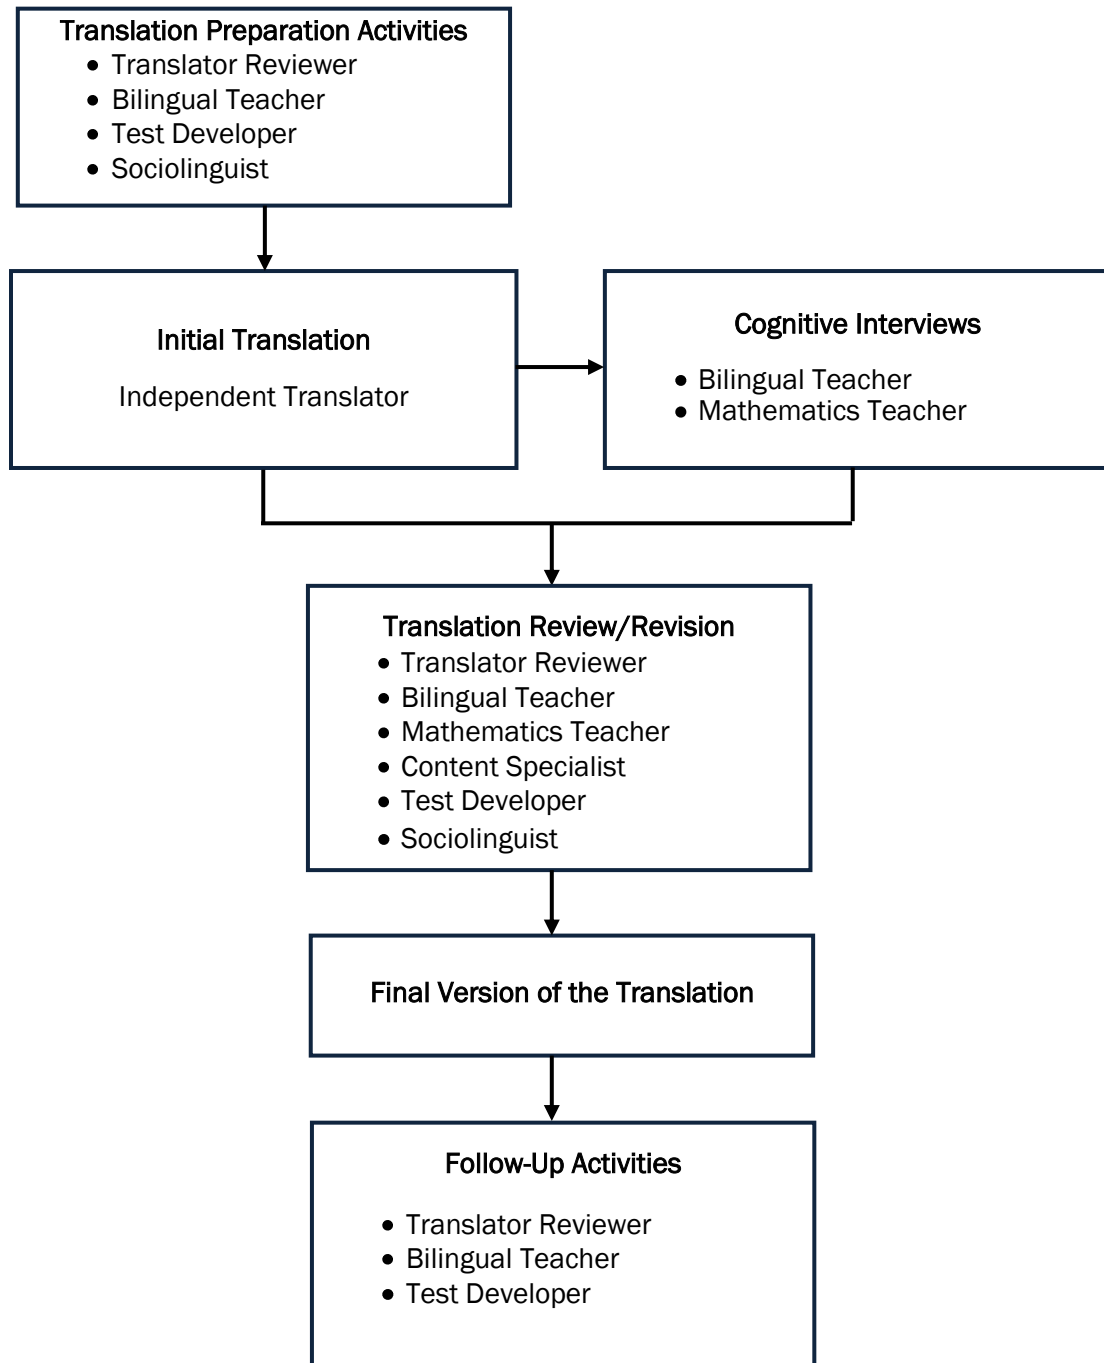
Translation Preparation Activities
- Translator Reviewer
- Bilingual Teacher
- Test Developer
- Sociolinguist

Initial Translation

Independent Translator

Cognitive Interviews
- Bilingual Teacher
- Mathematics Teacher

Translation Review/Revision
- Translator Reviewer
- Bilingual Teacher
- Mathematics Teacher
- Content Specialist
- Test Developer
- Sociolinguist

Final Version of the Translation

Follow-Up Activities
- Translator Reviewer
- Bilingual Teacher
- Test Developer